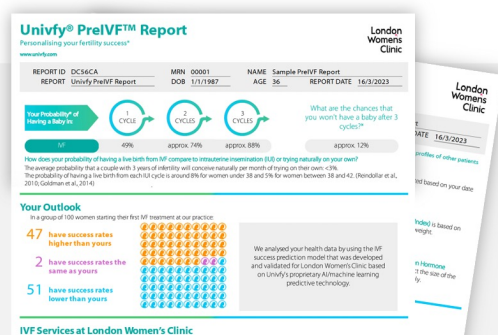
Univfy® PreIVF™ Report
Personalising your fertility success*
www.univfy.com

London Womens Clinic

REPORT ID DCS6CA MRN 00001 NAME Sample PreIVF Report
REPORT Univfy PreIVF Report DOB 1/1/1987 AGE 36 REPORT DATE 16/3/2023

Your Probability* of Having a Baby in:
1 CYCLE
2 CYCLES
3 CYCLES
What are the chances that you won't have a baby after 3 cycles?*

IVF 49% approx. 74% approx. 88% approx. 12%

How does your probability of having a live birth from IVF compare to intrauterine insemination (IUI) or trying naturally on your own?
The probability that a couple with 3 years of infertility will conceive naturally per month of trying on their own: <3%
The probability of having a live birth from each IUI cycle is around 8% for women under 38 and 5% for women between 38 and 42. (Reindollar et al., 2010; Goldman et al., 2014)

Your Outlook
In a group of 100 women starting their first IVF treatment at our practice:
47 have success rates higher than yours
2 have success rates the same as yours
51 have success rates lower than yours

We analysed your health data by using the IVF success prediction model that was developed and validated for London Women's Clinic based on Univfy's proprietary AI/machine learning predictive technology.

IVF Services at London Women's Clinic

London Womens Clinic
DATE 16/3/2023
profiles of other patients
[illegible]ed based on your date
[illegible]nded is based on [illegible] weight.
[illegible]n Hormone
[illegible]ct the size of the
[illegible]ory.